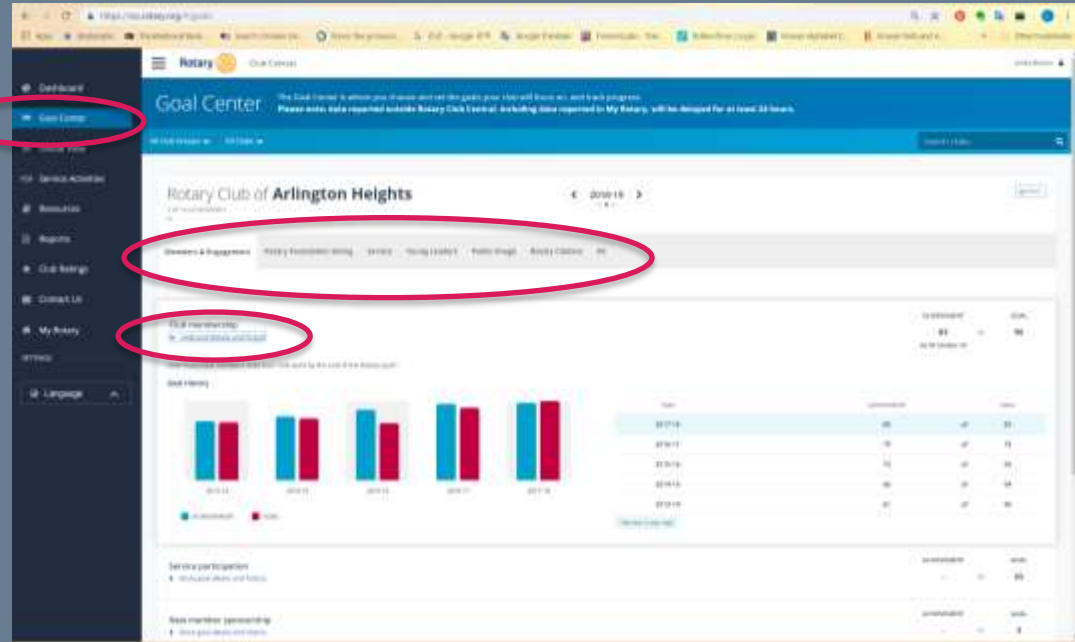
Dashboard
Goal Center
Service Activities
Resources
Reports
Club Ratings
Contact Us
My Rotary
Language

Rotary Club Central

Goal Center
The Goal Center is where you choose and set the goals your club will focus on, and track progress.
Please note: data reported outside Rotary Club Central, including data reported in My Rotary, will be delayed for at least 24 hours.

Rotary Club of Arlington Heights
2018-19

Members & Engagement | Rotary Foundation Giving | Service | Young Leaders | Public Image | Rotary Citation | All

Club membership
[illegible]

Goal History

2013-14 2014-15 2015-16 2016-17 2017-18

Achievement Goal

Service participation
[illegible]

New member sponsorship
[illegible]